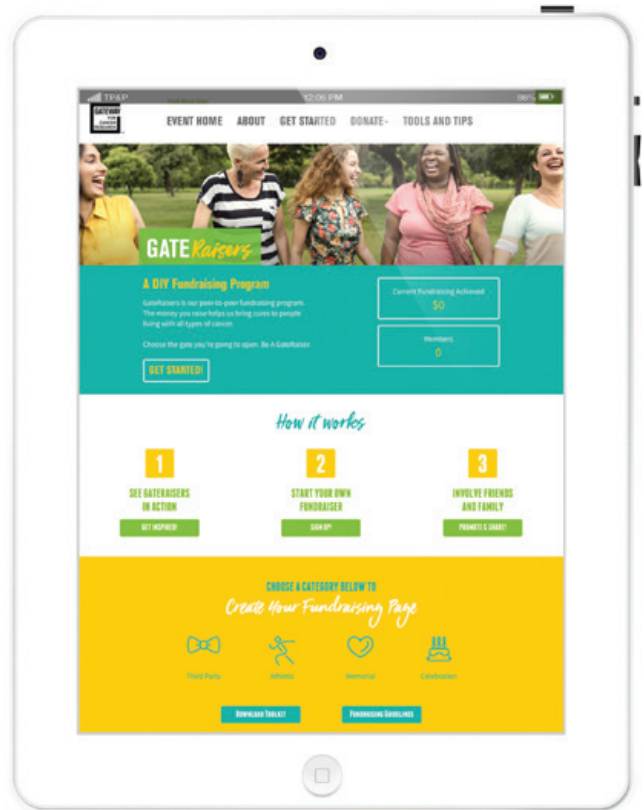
TP&P 12:06 PM 86%

GATEWAY FOR CANCER RESEARCH

EVENT HOME ABOUT GET STARTED DONATE TOOLS AND TIPS

GATE Raisers

A DIY Fundraising Program

GateRaisers is our peer-to-peer fundraising program. The money you raise helps us bring cures to people living with all types of cancer.

Choose the gate you're going to open. Be A GateRaiser.

GET STARTED!

Current Fundraising Achieved
$0

Members
0

How it works

1
SEE GATERAISERS IN ACTION
GET INSPIRED!

2
START YOUR OWN FUNDRAISER
SIGN UP!

3
INVOLVE FRIENDS AND FAMILY
PROMOTE & SHARE!

CHOOSE A CATEGORY BELOW TO
Create Your Fundraising Page

Third Party
Athletic
Memorial
Celebration

DOWNLOAD TOOLKIT
FUNDRAISING GUIDELINES